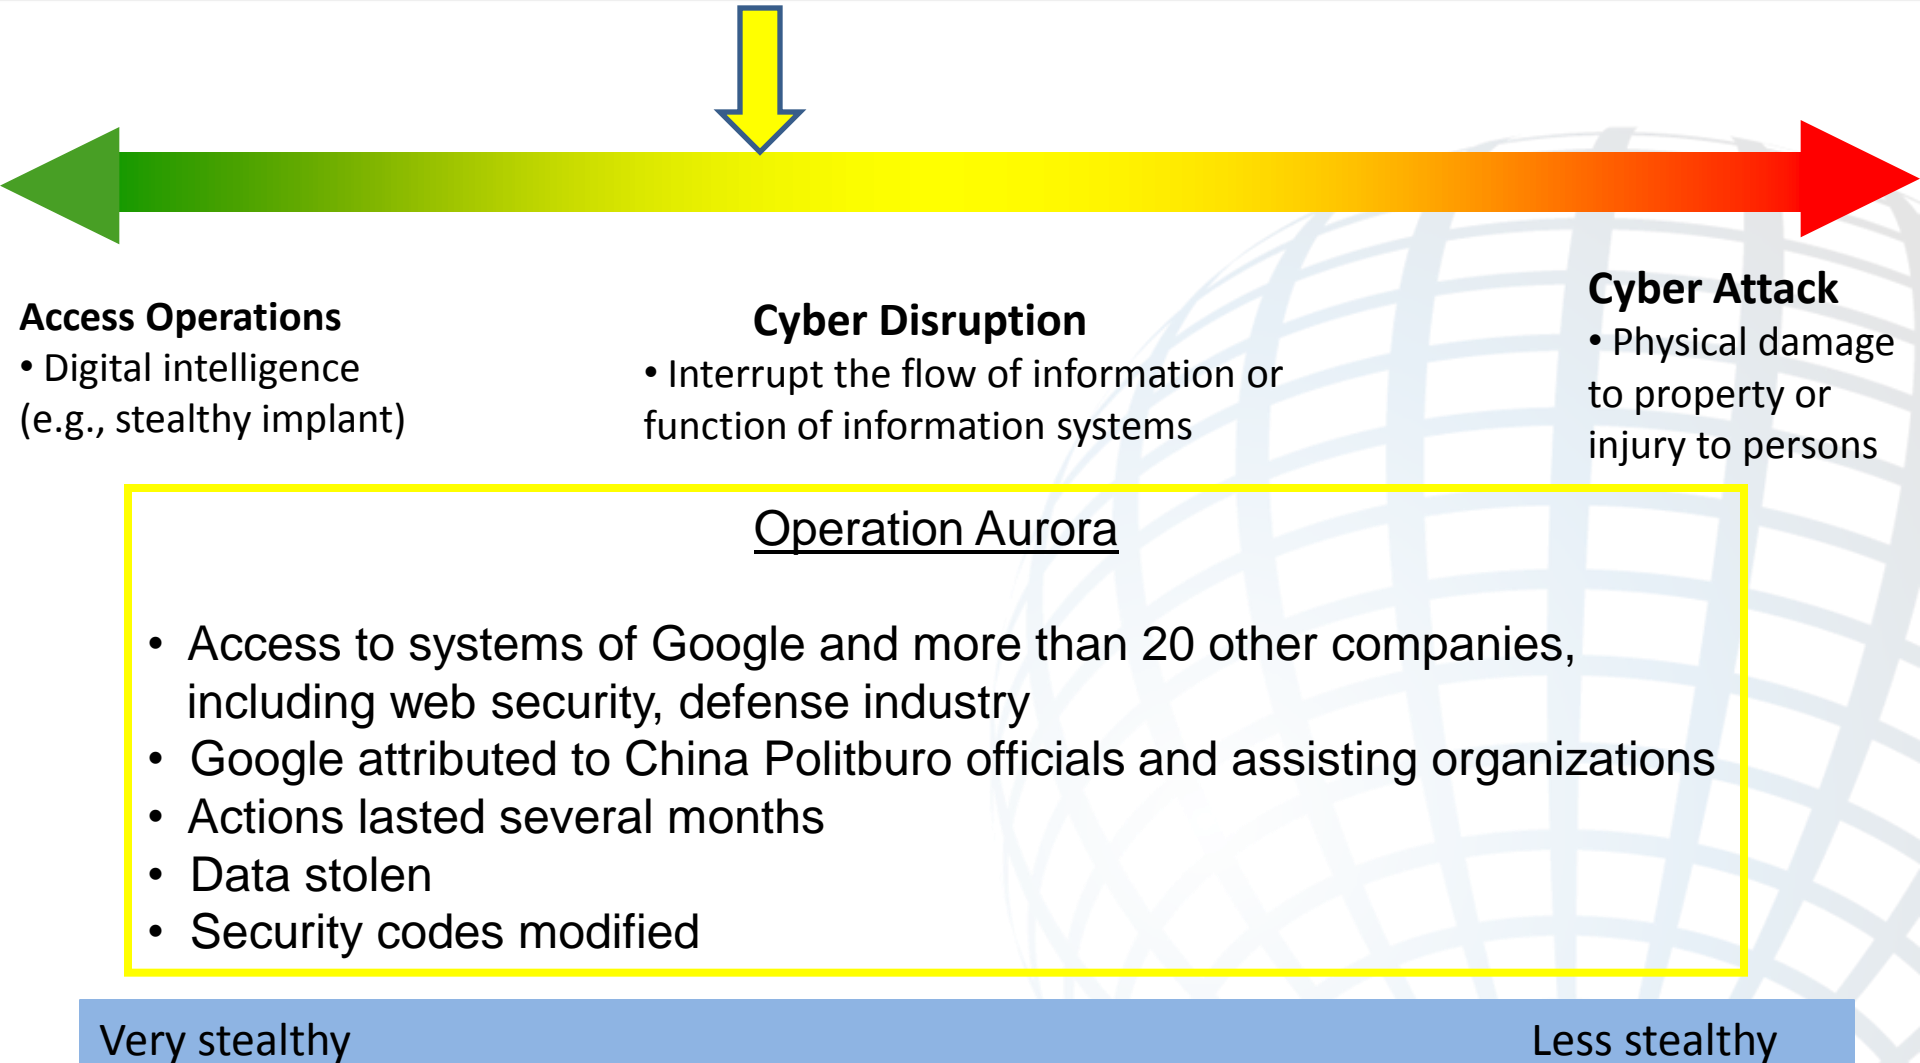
Access Operations
• Digital intelligence (e.g., stealthy implant)

Cyber Disruption
• Interrupt the flow of information or function of information systems

Cyber Attack
• Physical damage to property or injury to persons

Operation Aurora

• Access to systems of Google and more than 20 other companies, including web security, defense industry
• Google attributed to China Politburo officials and assisting organizations
• Actions lasted several months
• Data stolen
• Security codes modified

Very stealthy

Less stealthy